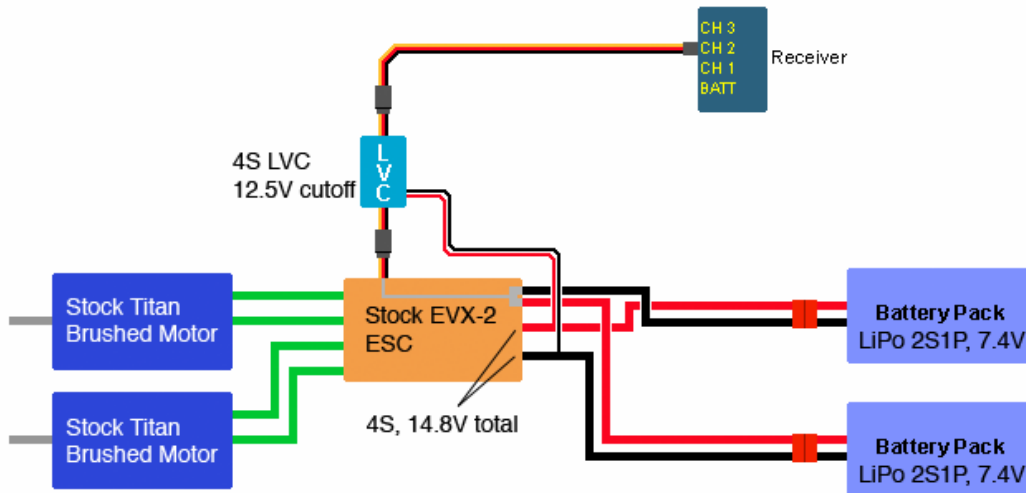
CH 3
CH 2
CH 1
BATT
Receiver

4S LVC
12.5V cutoff

L
V
C

Stock Titan Brushed Motor

Stock EVX-2 ESC

Battery Pack
LiPo 2S1P, 7.4V

Stock Titan Brushed Motor

4S, 14.8V total

Battery Pack
LiPo 2S1P, 7.4V